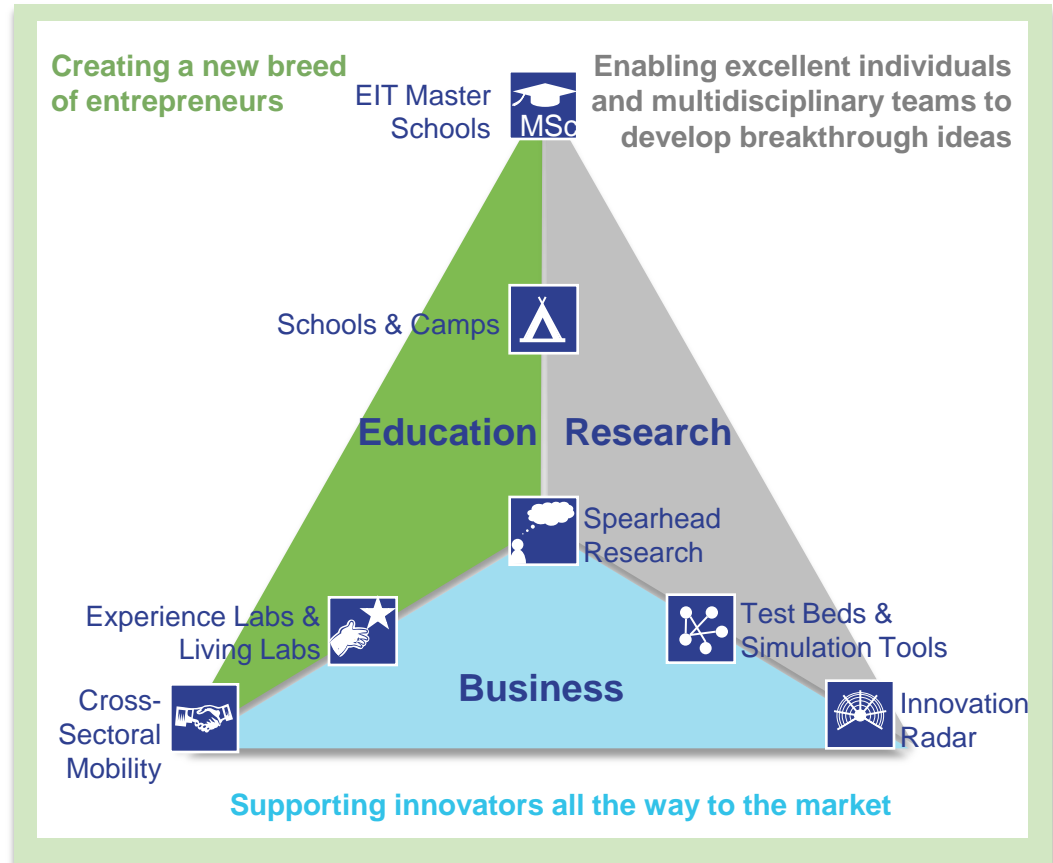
Creating a new breed of entrepreneurs

EIT Master Schools

MSc

Enabling excellent individuals and multidisciplinary teams to develop breakthrough ideas

Schools & Camps

Education

Research

Spearhead Research

Experience Labs & Living Labs

Test Beds & Simulation Tools

Business

Cross-Sectoral Mobility

Innovation Radar

Supporting innovators all the way to the market